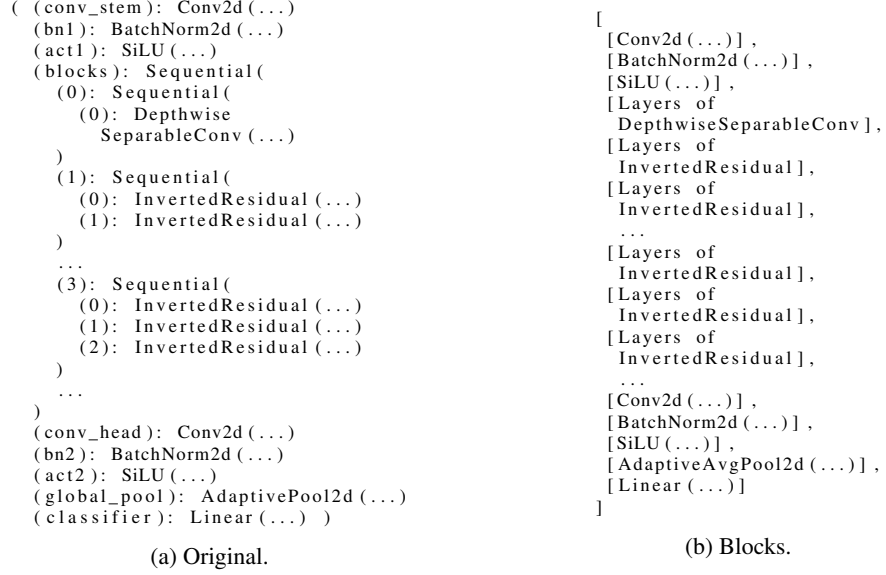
( (conv_stem): Conv2d(...)
(bn1): BatchNorm2d(...)
(act1): SiLU(...)
(blocks): Sequential(
(0): Sequential(
(0): Depthwise
SeparableConv(...)
)
(1): Sequential(
(0): InvertedResidual(...)
(1): InvertedResidual(...)
)
...
(3): Sequential(
(0): InvertedResidual(...)
(1): InvertedResidual(...)
(2): InvertedResidual(...)
)
...
)
(conv_head): Conv2d(...)
(bn2): BatchNorm2d(...)
(act2): SiLU(...)
(global_pool): AdaptivePool2d(...)
(classifier): Linear(...) )

(a) Original.

[
[Conv2d(...)],
[BatchNorm2d(...)],
[SiLU(...)],
[Layers of
DepthwiseSeparableConv],
[Layers of
InvertedResidual],
[Layers of
InvertedResidual],
...
[Layers of
InvertedResidual],
[Layers of
InvertedResidual],
[Layers of
InvertedResidual],
...
[Conv2d(...)],
[BatchNorm2d(...)],
[SiLU(...)],
[AdaptiveAvgPool2d(...)],
[Linear(...)]
]

(b) Blocks.